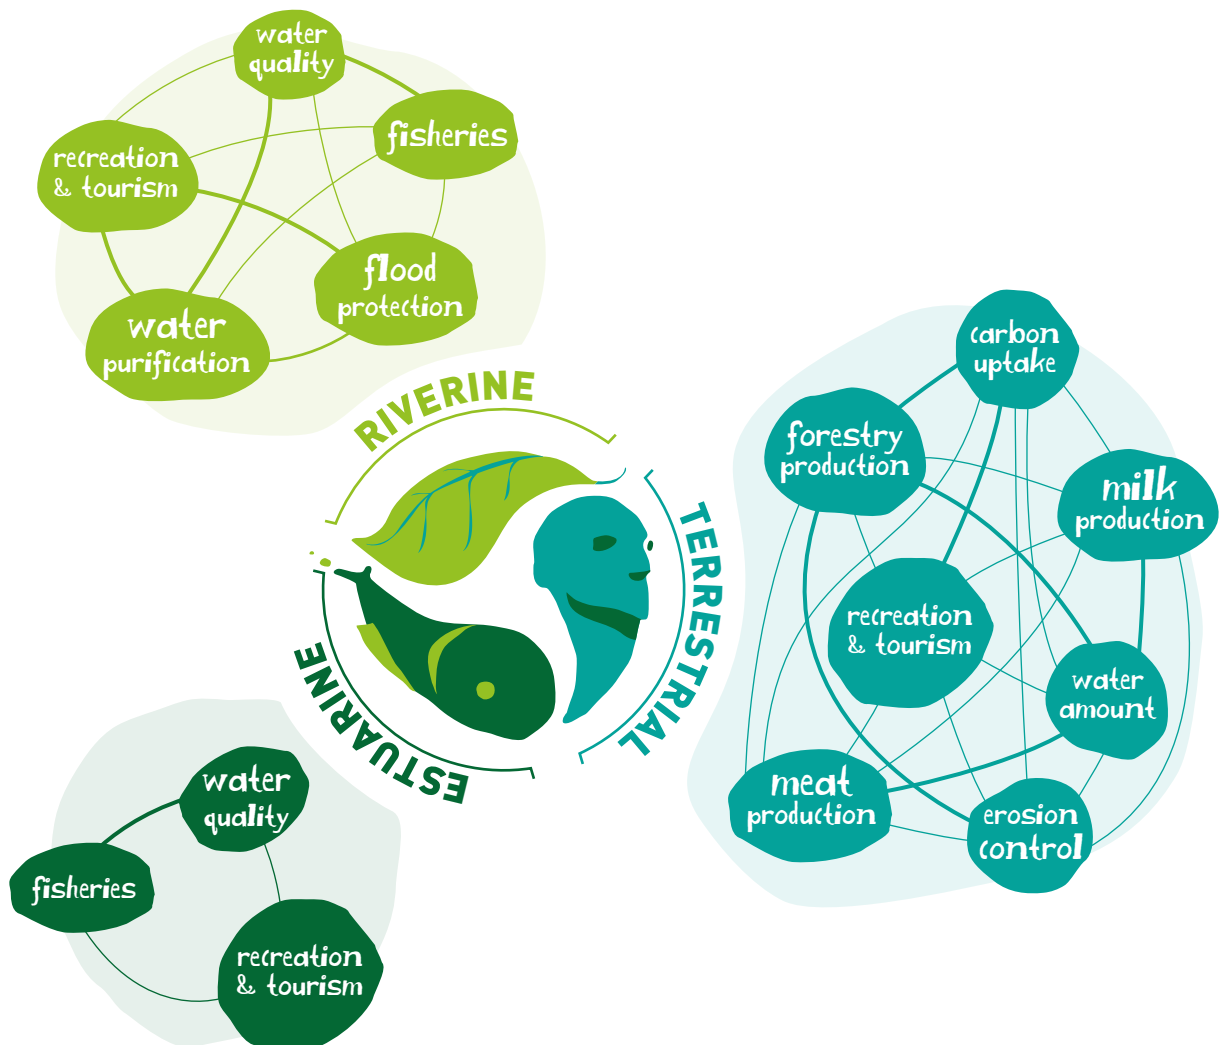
water quality

recreation & tourism

fisheries

flood protection

water purification

RIVERINE

TERRESTRIAL

ESTUARINE

carbon uptake

forestry production

milk production

recreation & tourism

water amount

meat production

erosion control

water quality

fisheries

recreation & tourism